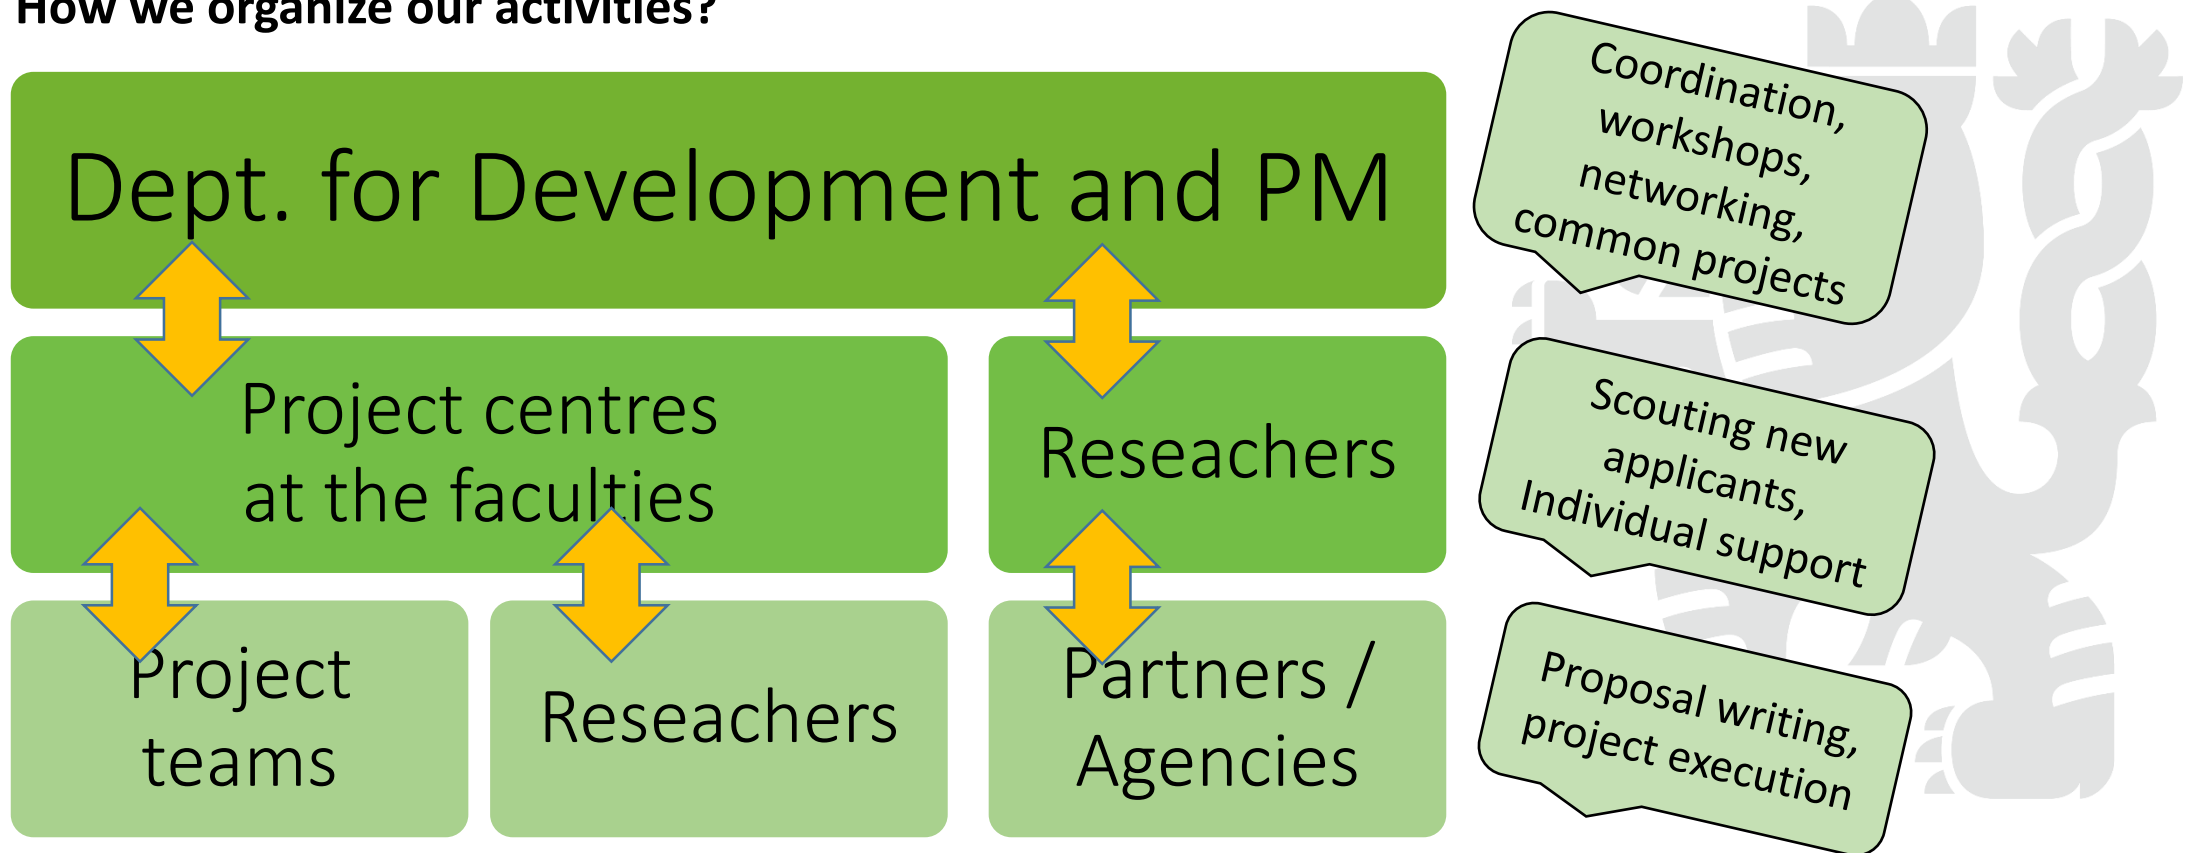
How we organize our activities?

Dept. for Development and PM

Project centres at the faculties

Reseachers

Project teams

Reseachers

Partners / Agencies

Coordination, workshops, networking, common projects

Scouting new applicants, Individual support

Proposal writing, project execution